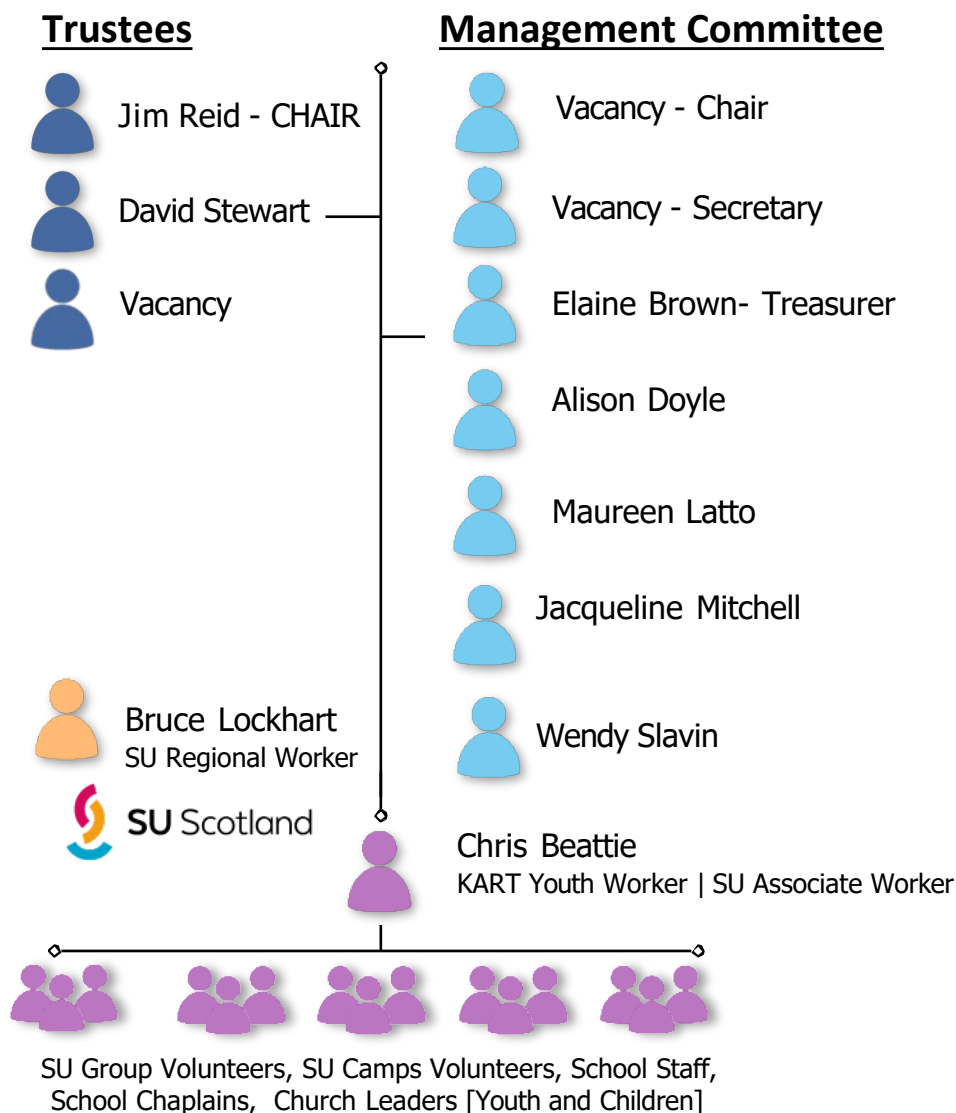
Trustees

Jim Reid - CHAIR

David Stewart

Vacancy

Management Committee

Vacancy - Chair

Vacancy - Secretary

Elaine Brown- Treasurer

Alison Doyle

Maureen Latto

Jacqueline Mitchell

Wendy Slavin

Bruce Lockhart
SU Regional Worker

SU Scotland

Chris Beattie
KART Youth Worker | SU Associate Worker

SU Group Volunteers, SU Camps Volunteers, School Staff, School Chaplains, Church Leaders [Youth and Children]